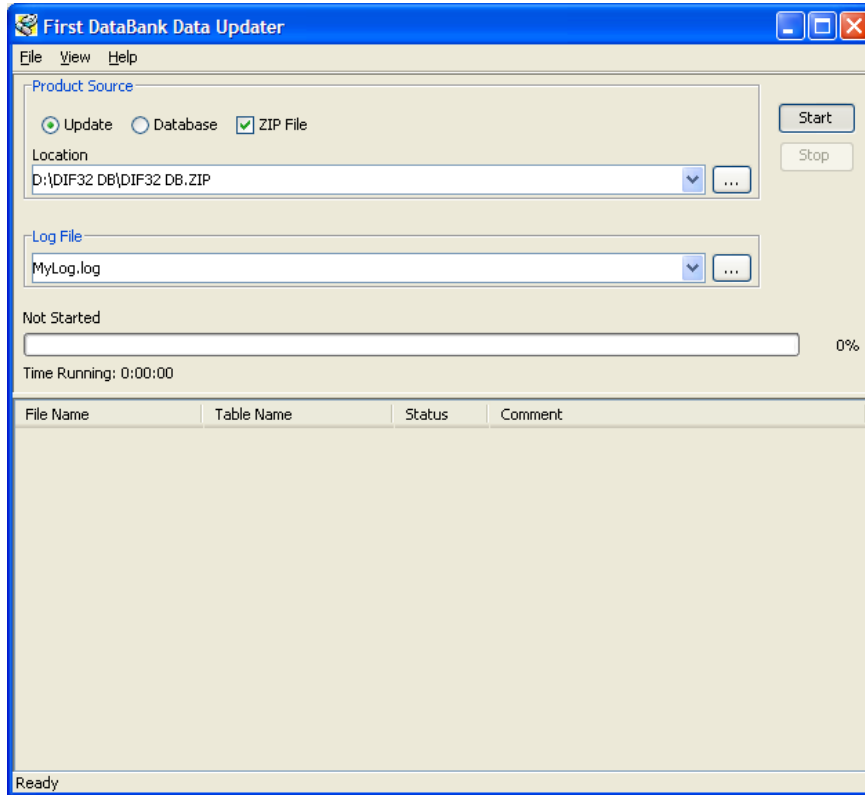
First DataBank Data Updater

File View Help

Product Source

Update Database ZIP File

Location

D:\DIF32 DB\DIF32 DB.ZIP

...

Start

Stop

Log File

MyLog.log

...

Not Started

0%

Time Running: 0:00:00

| File Name | Table Name | Status | Comment |
|---|---|---|---|

Ready